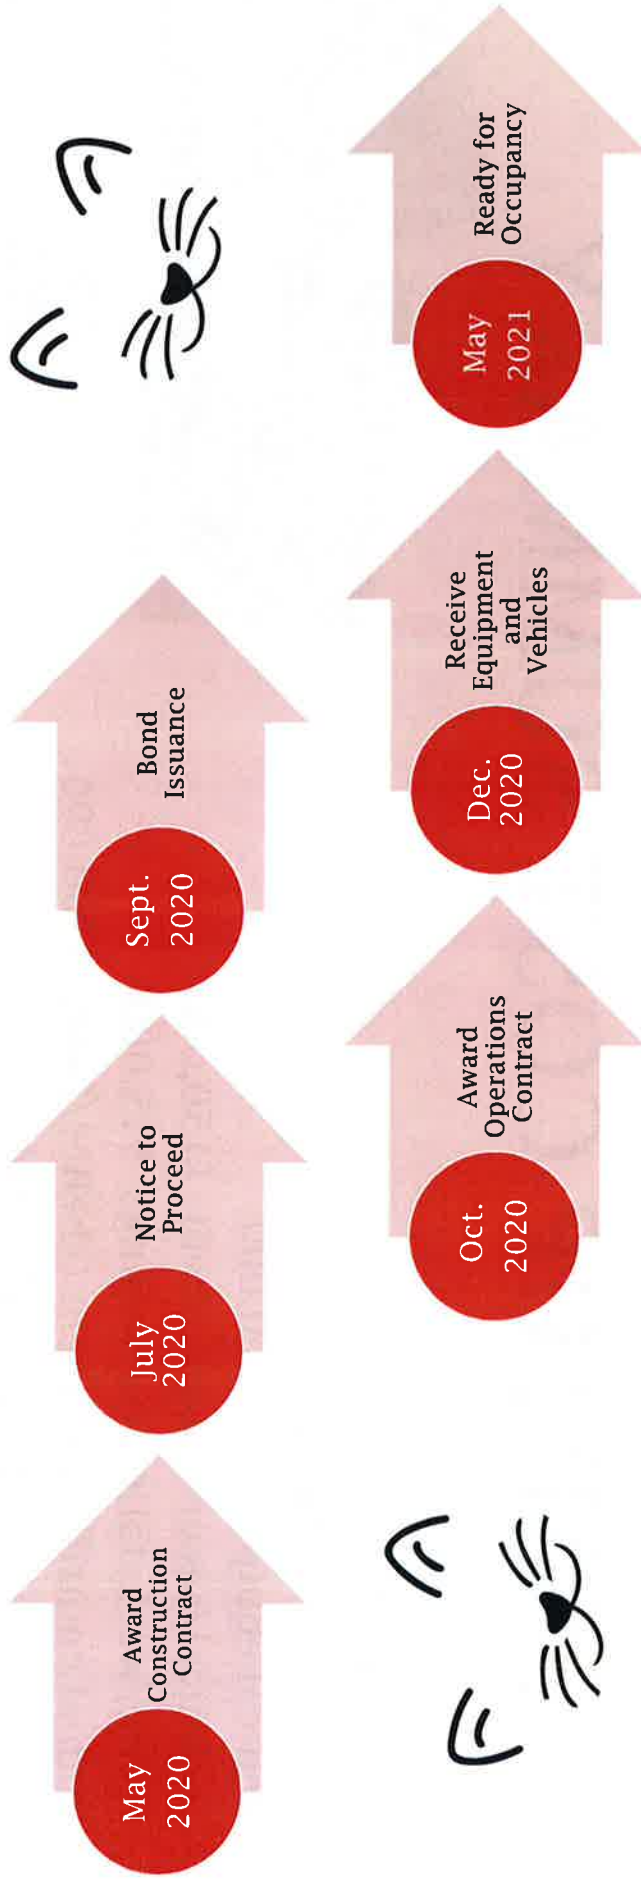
May 2020
Award Construction Contract

July 2020
Notice to Proceed

Sept. 2020
Bond Issuance

Oct. 2020
Award Operations Contract

Dec. 2020
Receive Equipment and Vehicles

May 2021
Ready for Occupancy